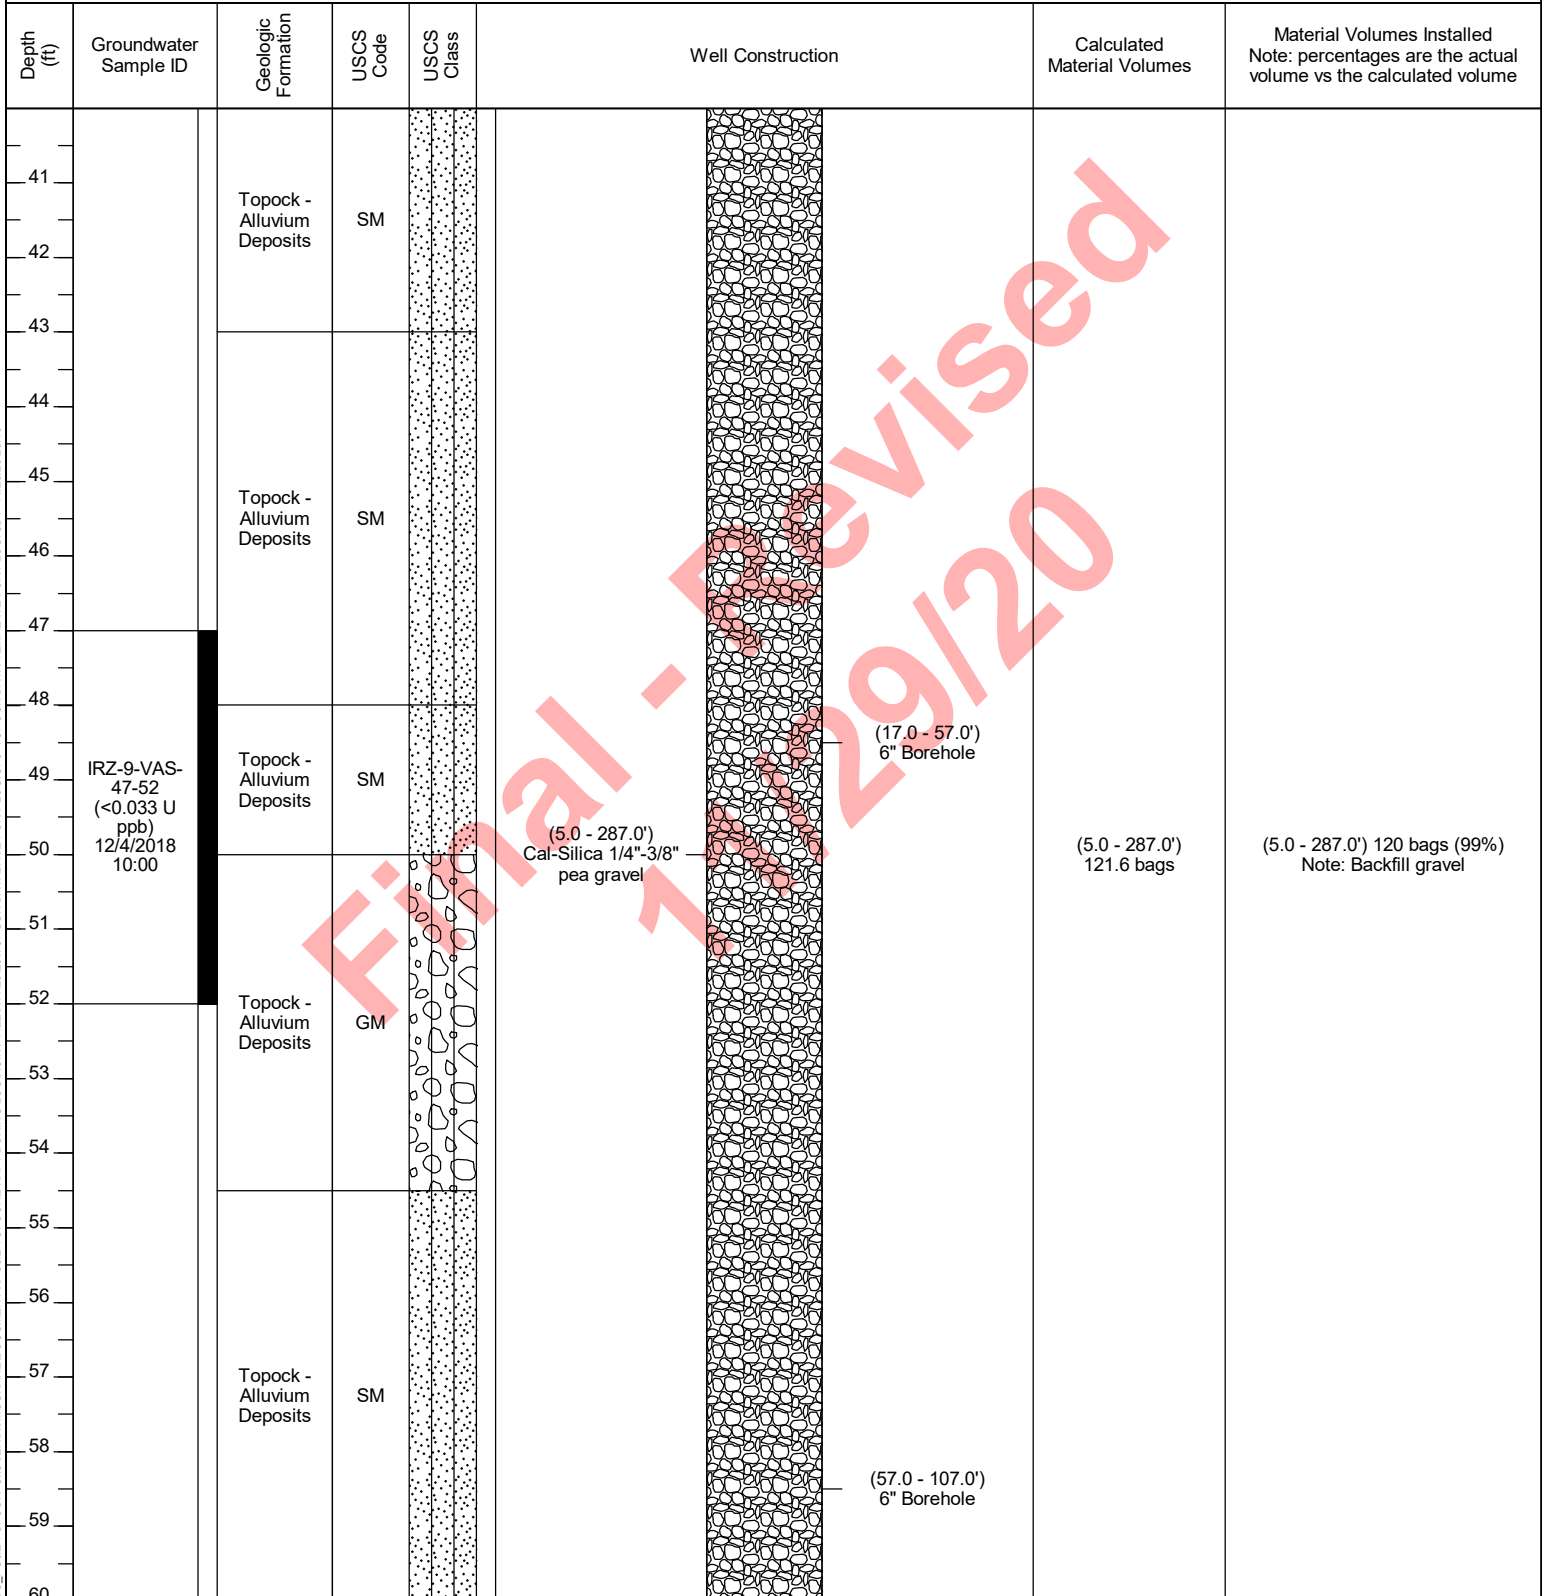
| Depth (ft) | Groundwater Sample ID | Geologic Formation | USCS Code | USCS Class | Well Construction | Calculated Material Volumes | Material Volumes Installed Note: percentages are the actual volume vs the calculated volume |
|---|---|---|---|---|---|---|---|
| 41, 42, 43 | | Topock - Alluvium Deposits | SM | | | | |
| 44, 45, 46, 47 | | Topock - Alluvium Deposits | SM | | | | |
| 48, 49, 50 | IRZ-9-VAS-47-52 (<0.033 U ppb) 12/4/2018 10:00 | Topock - Alluvium Deposits | SM | | (17.0 - 57.0') 6" Borehole; (5.0 - 287.0') Cal-Silica 1/4"-3/8" pea gravel | (5.0 - 287.0') 121.6 bags | (5.0 - 287.0') 120 bags (99%) Note: Backfill gravel |
| 51, 52, 53, 54 | | Topock - Alluvium Deposits | GM | | | | |
| 55, 56, 57, 58, 59, 60 | | Topock - Alluvium Deposits | SM | | (57.0 - 107.0') 6" Borehole | | |

Final - Revised 1/29/20